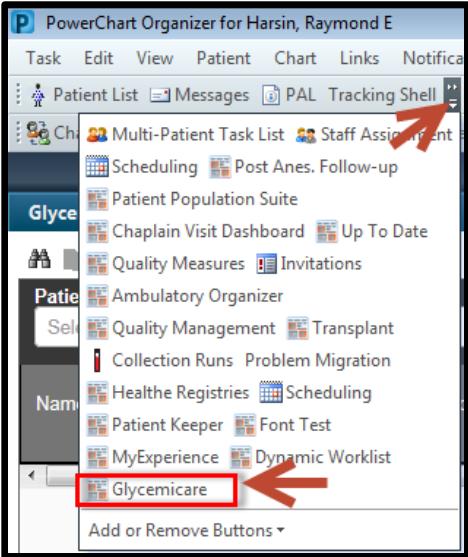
PowerChart Organizer for Harsin, Raymond E

Task Edit View Patient Chart Links Notifica

Patient List Messages PAL Tracking Shell

Cha

Multi-Patient Task List Staff Assignment

Scheduling Post Anes. Follow-up

Patient Population Suite

Chaplain Visit Dashboard Up To Date

Quality Measures Invitations

Ambulatory Organizer

Quality Management Transplant

Collection Runs Problem Migration

Healthe Registries Scheduling

Patient Keeper Font Test

MyExperience Dynamic Worklist

Glycemicare

Add or Remove Buttons

Glyce

Patie

Sele

Nam